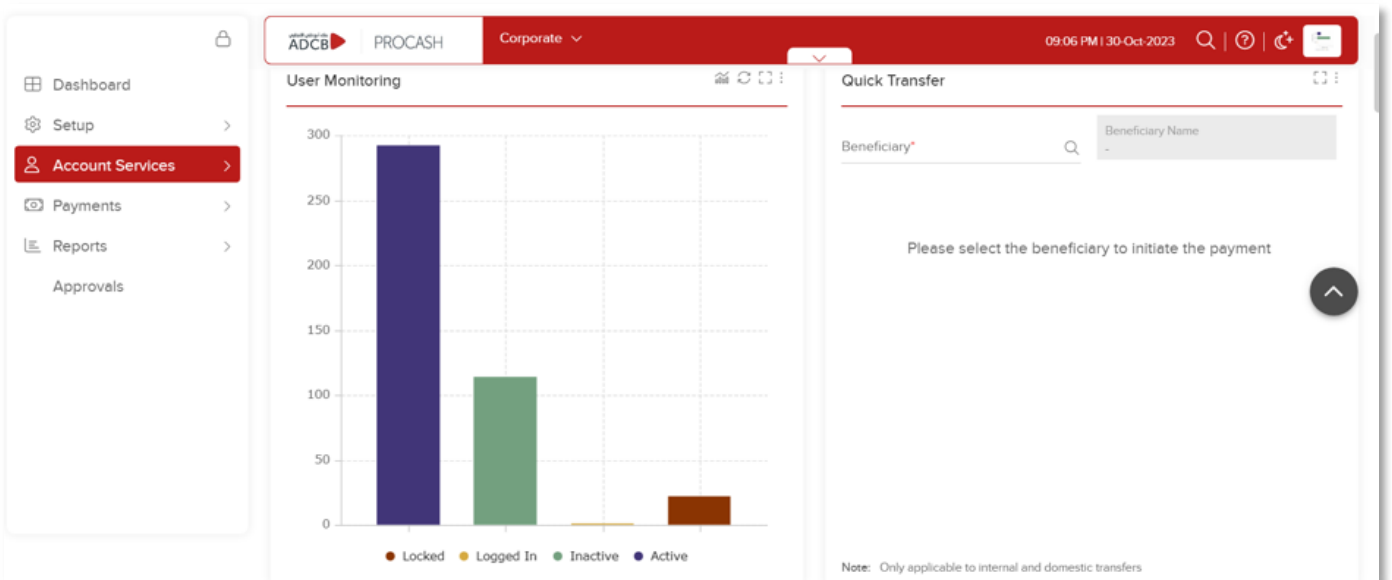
Dashboard
Setup
Account Services
Payments
Reports
Approvals

ADCB PROCASH
Corporate
09:06 PM | 30-Oct-2023

User Monitoring

300
250
200
150
100
50
0

Locked Logged In Inactive Active

Quick Transfer

Beneficiary*
Beneficiary Name
-

Please select the beneficiary to initiate the payment

Note: Only applicable to internal and domestic transfers